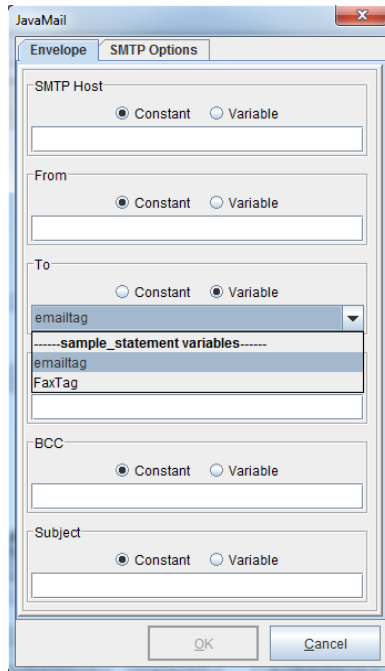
JavaMail

Envelope | SMTP Options

SMTP Host
Constant   Variable

From
Constant   Variable

To
Constant   Variable
emailtag
------sample_statement variables------
emailtag
FaxTag

BCC
Constant   Variable

Subject
Constant   Variable

OK   Cancel